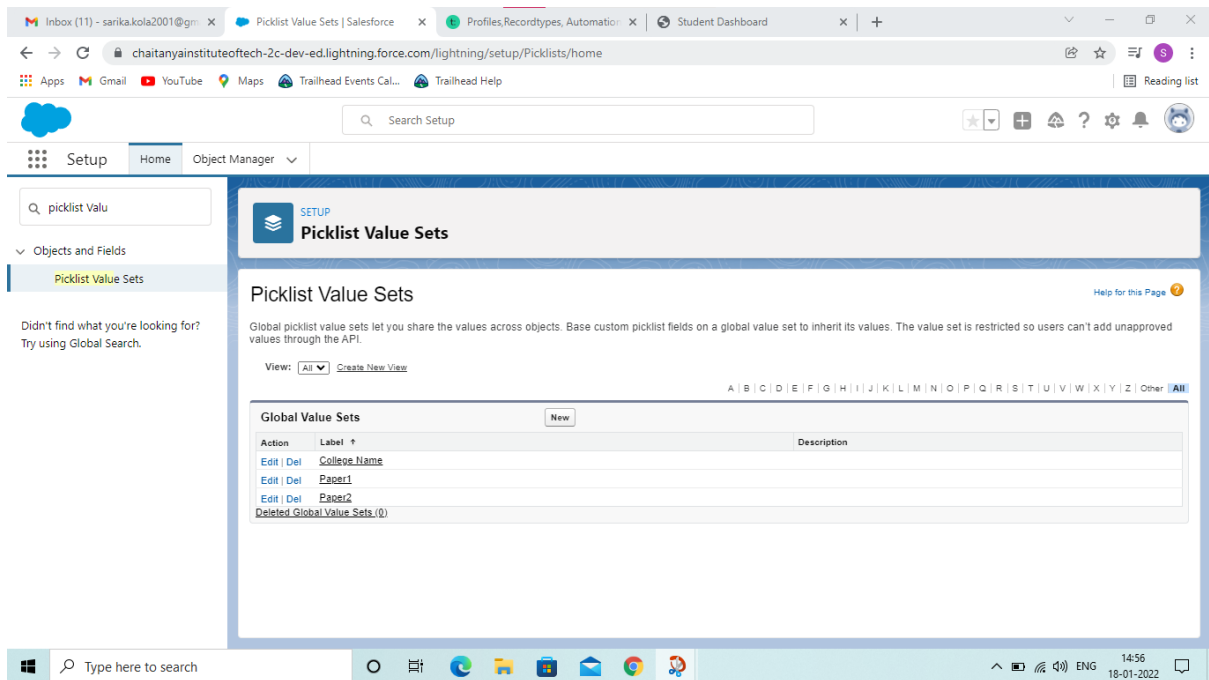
Inbox (11) - sarika.kola2001@gm ×
Picklist Value Sets | Salesforce ×
Profiles,Recordtypes, Automation ×
Student Dashboard ×
+

chaitanyainstituteoftech-2c-dev-ed.lightning.force.com/lightning/setup/Picklists/home

Apps Gmail YouTube Maps Trailhead Events Cal... Trailhead Help
Reading list

Search Setup

Setup Home Object Manager

picklist Valu

Objects and Fields

Picklist Value Sets

Didn't find what you're looking for? Try using Global Search.

SETUP
Picklist Value Sets

Picklist Value Sets

Help for this Page

Global picklist value sets let you share the values across objects. Base custom picklist fields on a global value set to inherit its values. The value set is restricted so users can't add unapproved values through the API.

View: All Create New View

A | B | C | D | E | F | G | H | I | J | K | L | M | N | O | P | Q | R | S | T | U | V | W | X | Y | Z | Other All

Global Value Sets New

| Action | Label ↑ | Description |
|---|---|---|
| Edit \| Del | College Name | |
| Edit \| Del | Paper1 | |
| Edit \| Del | Paper2 | |

Deleted Global Value Sets (0)

Type here to search

ENG 14:56 18-01-2022